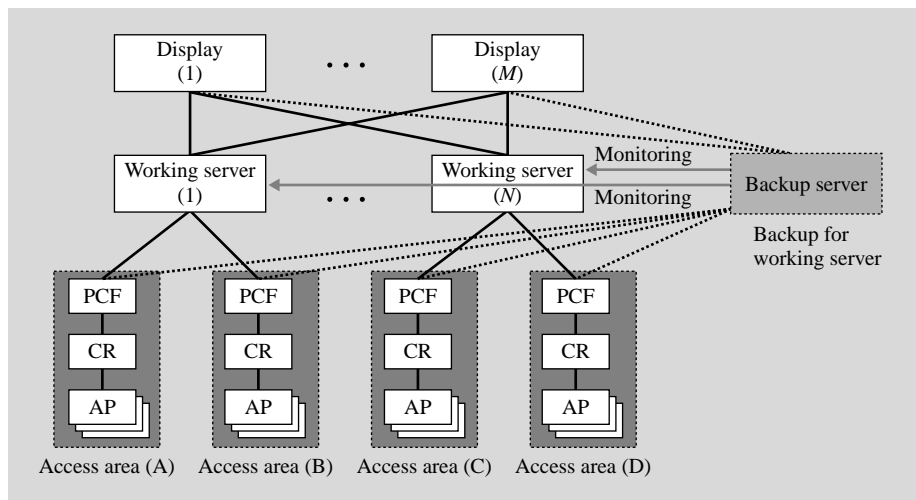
Display
(1)

• • •

Display
($M$)

Working server
(1)

• • •

Working server
($N$)

Monitoring

Monitoring

Backup server

Backup for
working server

PCF

CR

AP

PCF

CR

AP

PCF

CR

AP

PCF

CR

AP

Access area (A)

Access area (B)

Access area (C)

Access area (D)